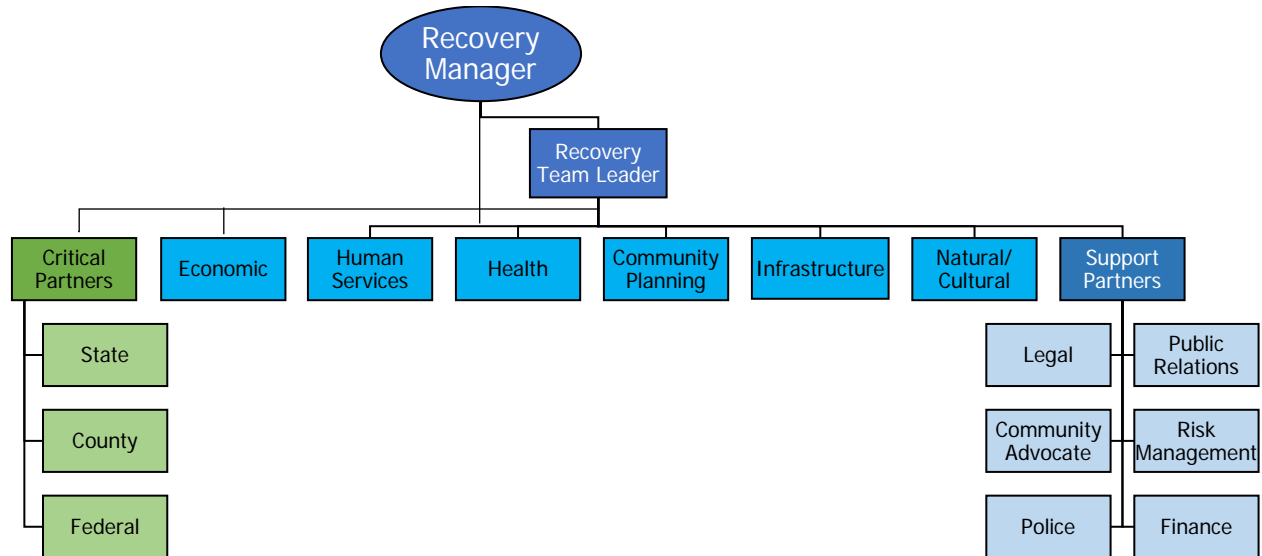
Recovery Manager

Recovery Team Leader

Critical Partners

Economic

Human Services

Health

Community Planning

Infrastructure

Natural/ Cultural

Support Partners

State

County

Federal

Legal

Public Relations

Community Advocate

Risk Management

Police

Finance